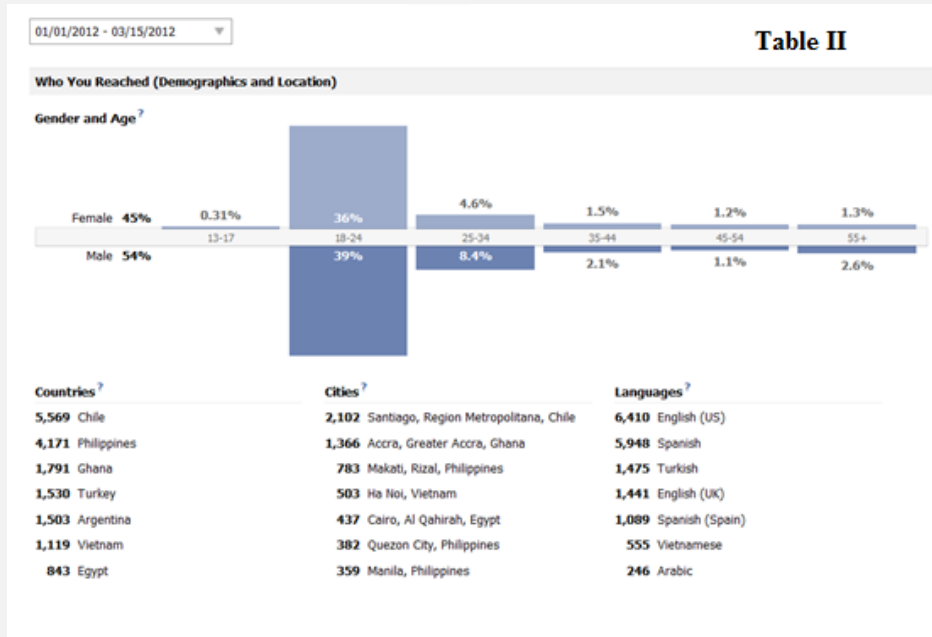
01/01/2012 - 03/15/2012

Table II

Who You Reached (Demographics and Location)

Gender and Age?

Female 45%

Male 54%

| | 13-17 | 18-24 | 25-34 | 35-44 | 45-54 | 55+ |
|---|---|---|---|---|---|---|
| Female | 0.31% | 36% | 4.6% | 1.5% | 1.2% | 1.3% |
| Male | | 39% | 8.4% | 2.1% | 1.1% | 2.6% |

Countries?

5,569 Chile
4,171 Philippines
1,791 Ghana
1,530 Turkey
1,503 Argentina
1,119 Vietnam
843 Egypt

Cities?

2,102 Santiago, Region Metropolitana, Chile
1,366 Accra, Greater Accra, Ghana
783 Makati, Rizal, Philippines
503 Ha Noi, Vietnam
437 Cairo, Al Qahirah, Egypt
382 Quezon City, Philippines
359 Manila, Philippines

Languages?

6,410 English (US)
5,948 Spanish
1,475 Turkish
1,441 English (UK)
1,089 Spanish (Spain)
555 Vietnamese
246 Arabic